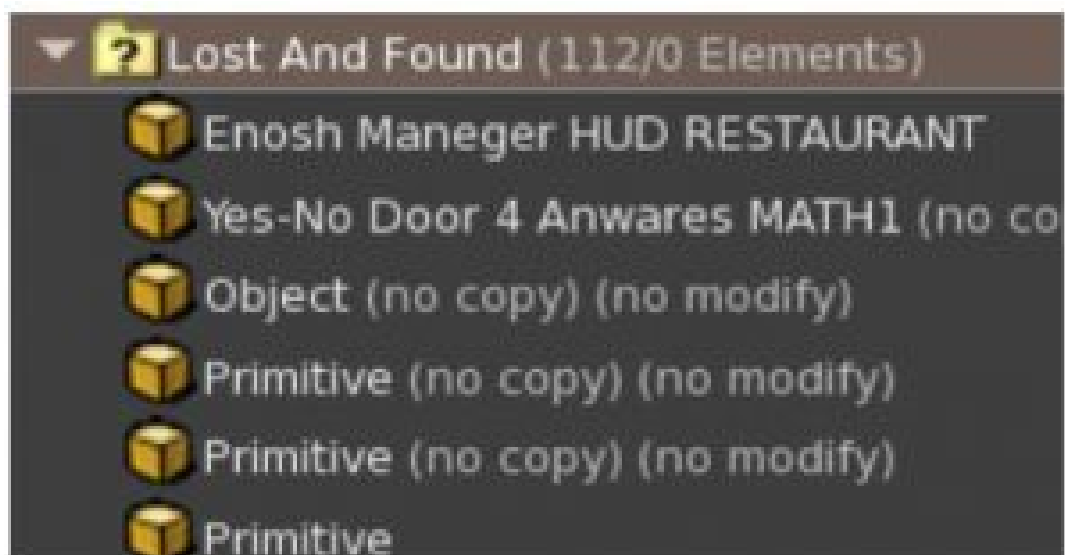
Lost And Found (112/0 Elements)

Enosh Maneger HUD RESTAURANT

Yes-No Door 4 Anwares MATH1 (no co

Object (no copy) (no modify)

Primitive (no copy) (no modify)

Primitive (no copy) (no modify)

Primitive